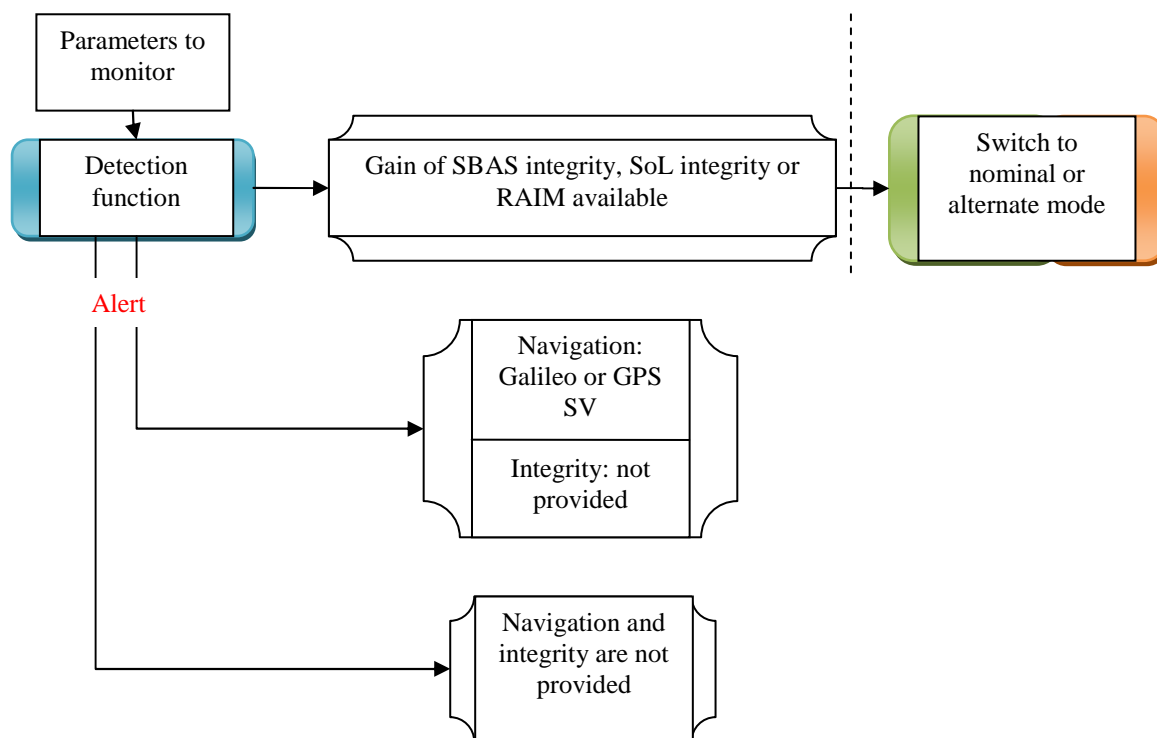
Parameters to monitor

Detection function

Gain of SBAS integrity, SoL integrity or RAIM available

Switch to nominal or alternate mode

Alert

Navigation: Galileo or GPS SV

Integrity: not provided

Navigation and integrity are not provided